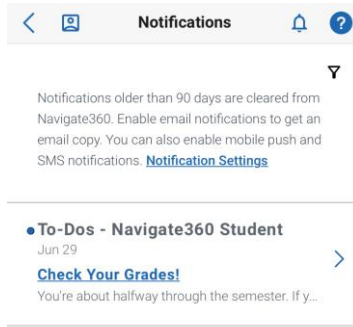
Notifications

Notifications older than 90 days are cleared from Navigate360. Enable email notifications to get an email copy. You can also enable mobile push and SMS notifications. Notification Settings

• To-Dos - Navigate360 Student
Jun 29
Check Your Grades!
You're about halfway through the semester. If y...